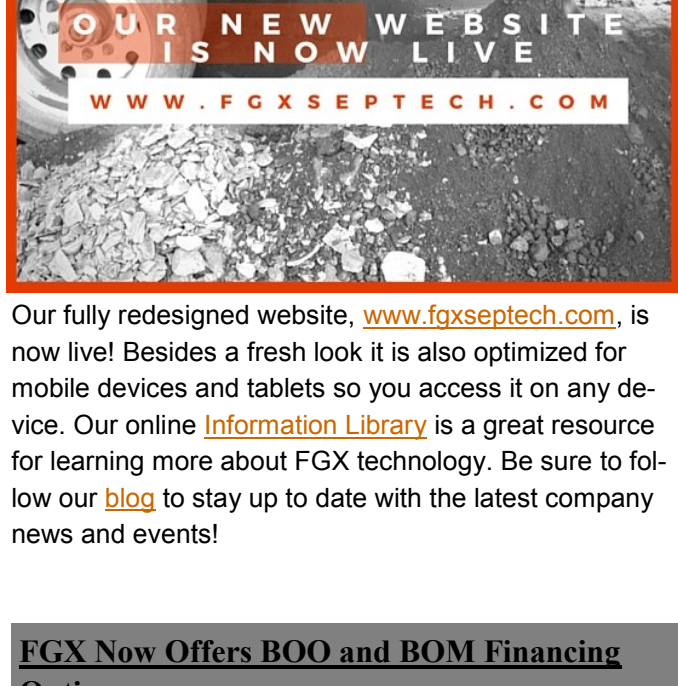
OUR NEW WEBSITE IS NOW LIVE

WWW.FGXSEPTECH.COM

Our fully redesigned website, www.fgxseptech.com, is now live! Besides a fresh look it is also optimized for mobile devices and tablets so you access it on any device. Our online Information Library is a great resource for learning more about FGX technology. Be sure to follow our blog to stay up to date with the latest company news and events!

FGX Now Offers BOO and BOM Financing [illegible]